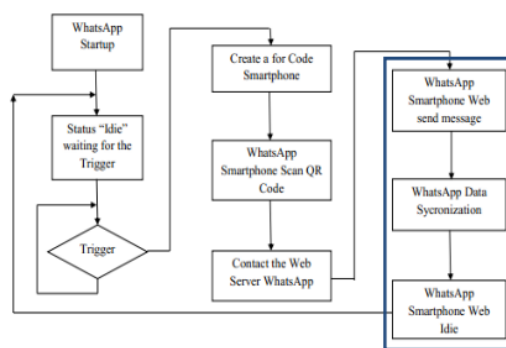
WhatsApp Startup

Status "Idie" waiting for the Trigger

Trigger

Create a for Code Smartphone

WhatsApp Smartphone Scan QR Code

Contact the Web Server WhatsApp

WhatsApp Smartphone Web send message

WhatsApp Data Sycronization

WhatsApp Smartphone Web Idie